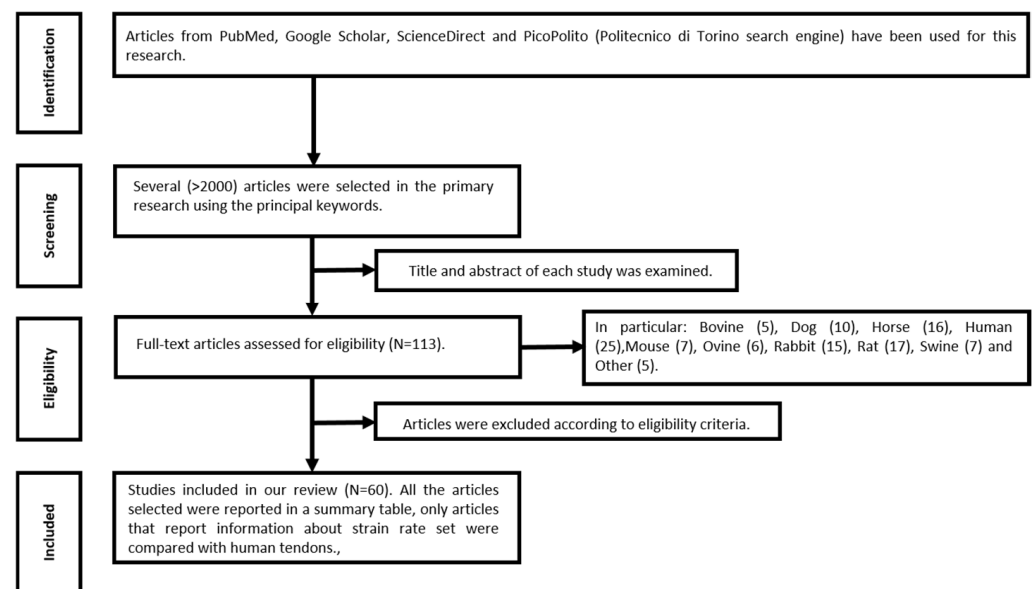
Identification

Articles from PubMed, Google Scholar, ScienceDirect and PicoPolito (Politecnico di Torino search engine) have been used for this research.

Screening

Several (>2000) articles were selected in the primary research using the principal keywords.

Title and abstract of each study was examined.

Eligibility

Full-text articles assessed for eligibility (N=113).

In particular: Bovine (5), Dog (10), Horse (16), Human (25),Mouse (7), Ovine (6), Rabbit (15), Rat (17), Swine (7) and Other (5).

Articles were excluded according to eligibility criteria.

Included

Studies included in our review (N=60). All the articles selected were reported in a summary table, only articles that report information about strain rate set were compared with human tendons.,